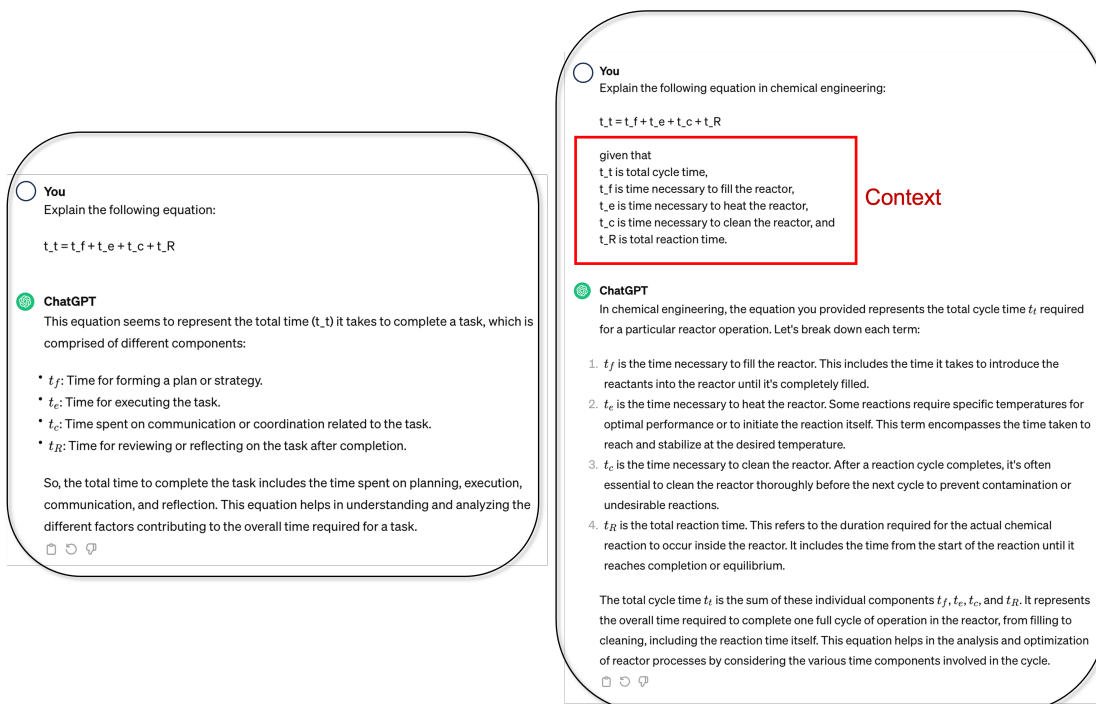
You
Explain the following equation:

t_t = t_f + t_e + t_c + t_R

ChatGPT
This equation seems to represent the total time (t_t) it takes to complete a task, which is comprised of different components:

- $t_f$: Time for forming a plan or strategy.
- $t_e$: Time for executing the task.
- $t_c$: Time spent on communication or coordination related to the task.
- $t_R$: Time for reviewing or reflecting on the task after completion.

So, the total time to complete the task includes the time spent on planning, execution, communication, and reflection. This equation helps in understanding and analyzing the different factors contributing to the overall time required for a task.

You
Explain the following equation in chemical engineering:

t_t = t_f + t_e + t_c + t_R

given that
t_t is total cycle time,
t_f is time necessary to fill the reactor,
t_e is time necessary to heat the reactor,
t_c is time necessary to clean the reactor, and
t_R is total reaction time.

Context

ChatGPT
In chemical engineering, the equation you provided represents the total cycle time $t_t$ required for a particular reactor operation. Let's break down each term:

1. $t_f$ is the time necessary to fill the reactor. This includes the time it takes to introduce the reactants into the reactor until it's completely filled.
2. $t_e$ is the time necessary to heat the reactor. Some reactions require specific temperatures for optimal performance or to initiate the reaction itself. This term encompasses the time taken to reach and stabilize at the desired temperature.
3. $t_c$ is the time necessary to clean the reactor. After a reaction cycle completes, it's often essential to clean the reactor thoroughly before the next cycle to prevent contamination or undesirable reactions.
4. $t_R$ is the total reaction time. This refers to the duration required for the actual chemical reaction to occur inside the reactor. It includes the time from the start of the reaction until it reaches completion or equilibrium.

The total cycle time $t_t$ is the sum of these individual components $t_f, t_e, t_c$, and $t_R$. It represents the overall time required to complete one full cycle of operation in the reactor, from filling to cleaning, including the reaction time itself. This equation helps in the analysis and optimization of reactor processes by considering the various time components involved in the cycle.